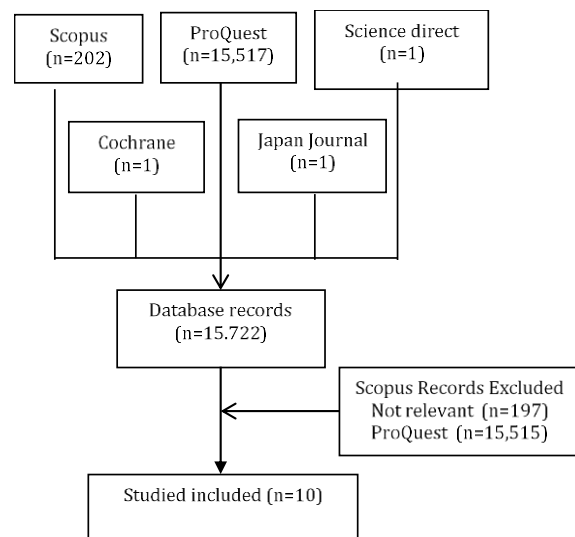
Scopus
(n=202)

ProQuest
(n=15,517)

Science direct
(n=1)

Cochrane
(n=1)

Japan Journal
(n=1)

Database records
(n=15.722)

Scopus Records Excluded
Not relevant (n=197)
ProQuest (n=15,515)

Studied included (n=10)